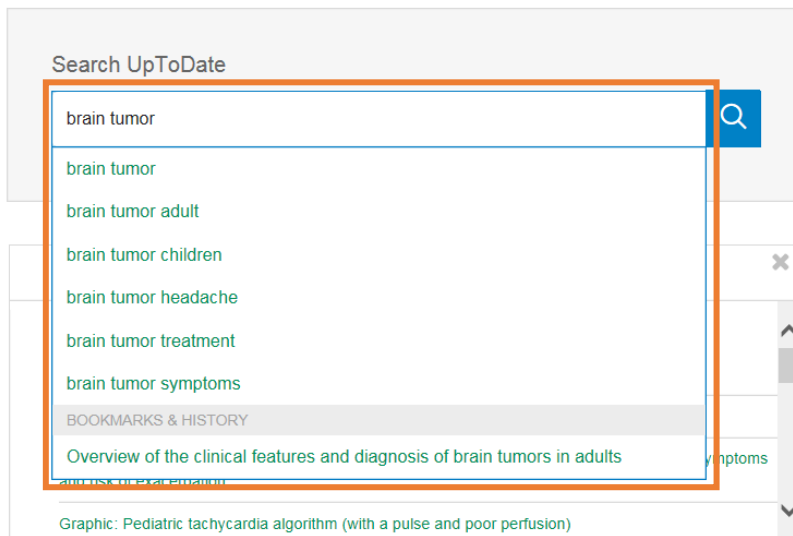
Search UpToDate

brain tumor

brain tumor
brain tumor adult
brain tumor children
brain tumor headache
brain tumor treatment
brain tumor symptoms

BOOKMARKS & HISTORY

Overview of the clinical features and diagnosis of brain tumors in adults

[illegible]mptoms
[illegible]

Graphic: Pediatric tachycardia algorithm (with a pulse and poor perfusion)